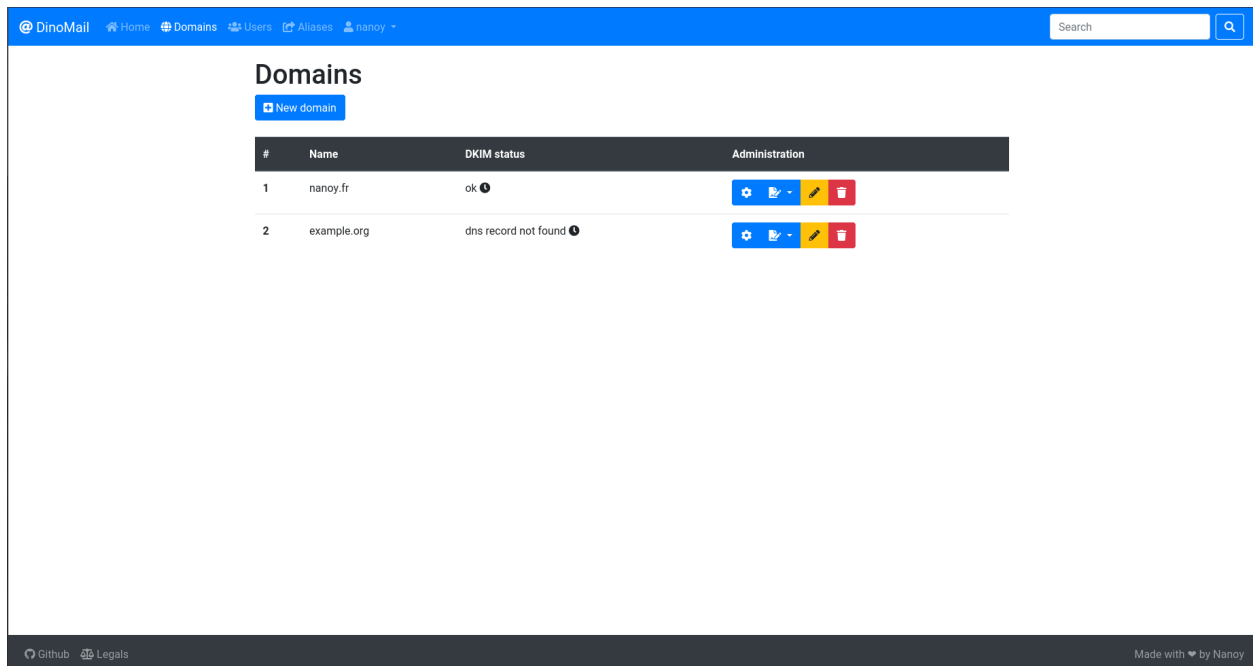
@ DinoMail Home Domains Users Aliases nanoy

Search

Domains

New domain

| # | Name | DKIM status | Administration |
|---|---|---|---|
| 1 | nanoy.fr | ok | |
| 2 | example.org | dns record not found | |

Github Legals

Made with ❤ by Nanoy